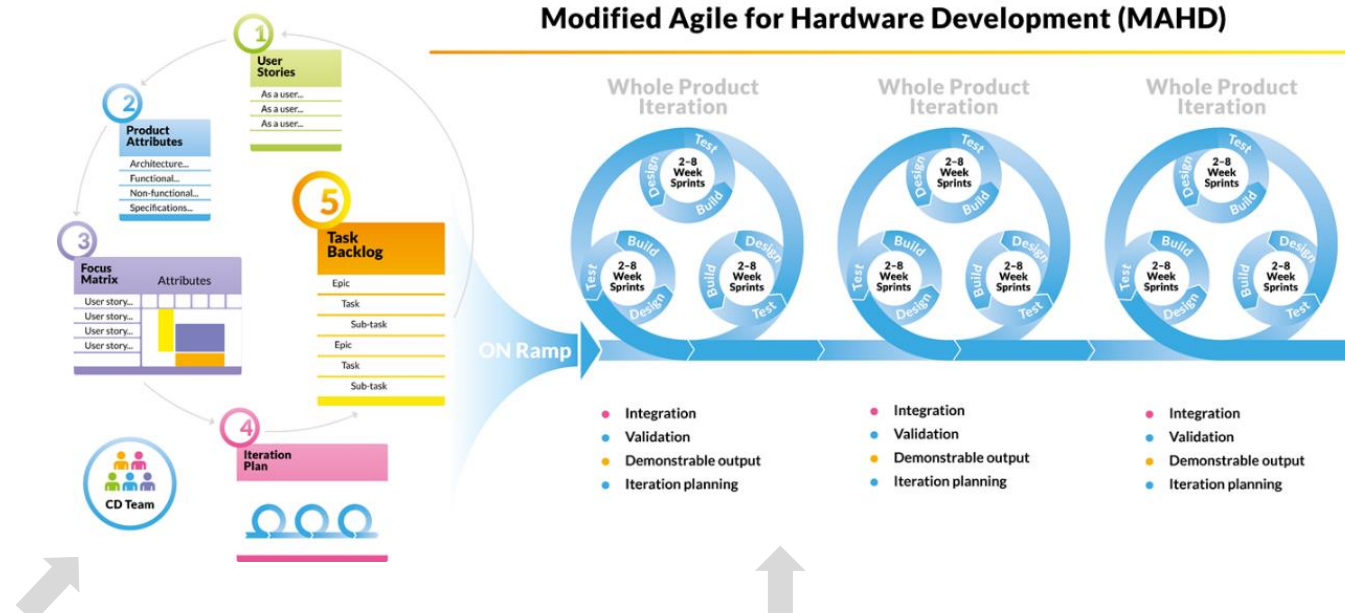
Modified Agile for Hardware Development (MAHD)

1
User Stories
As a user...
As a user...
As a user...

2
Product Attributes
Architecture...
Functional...
Non-functional...
Specifications...

3
Focus Matrix
Attributes
User story...
User story...
User story...
User story...

4
Iteration Plan

5
Task Backlog
Epic
Task
Sub-task
Epic
Task
Sub-task

CD Team

ON Ramp

Whole Product Iteration
Test
Build
Design
2-8 Week Sprints
Build
Test
Design
2-8 Week Sprints
Design
Build
Test
2-8 Week Sprints

Whole Product Iteration
Test
Build
Design
2-8 Week Sprints
Build
Test
Design
2-8 Week Sprints
Design
Build
Test
2-8 Week Sprints

Whole Product Iteration
Test
Build
Design
2-8 Week Sprints
Build
Test
Design
2-8 Week Sprints
Design
Build
Test
2-8 Week Sprints

Integration
Validation
Demonstrable output
Iteration planning

Integration
Validation
Demonstrable output
Iteration planning

Integration
Validation
Demonstrable output
Iteration planning